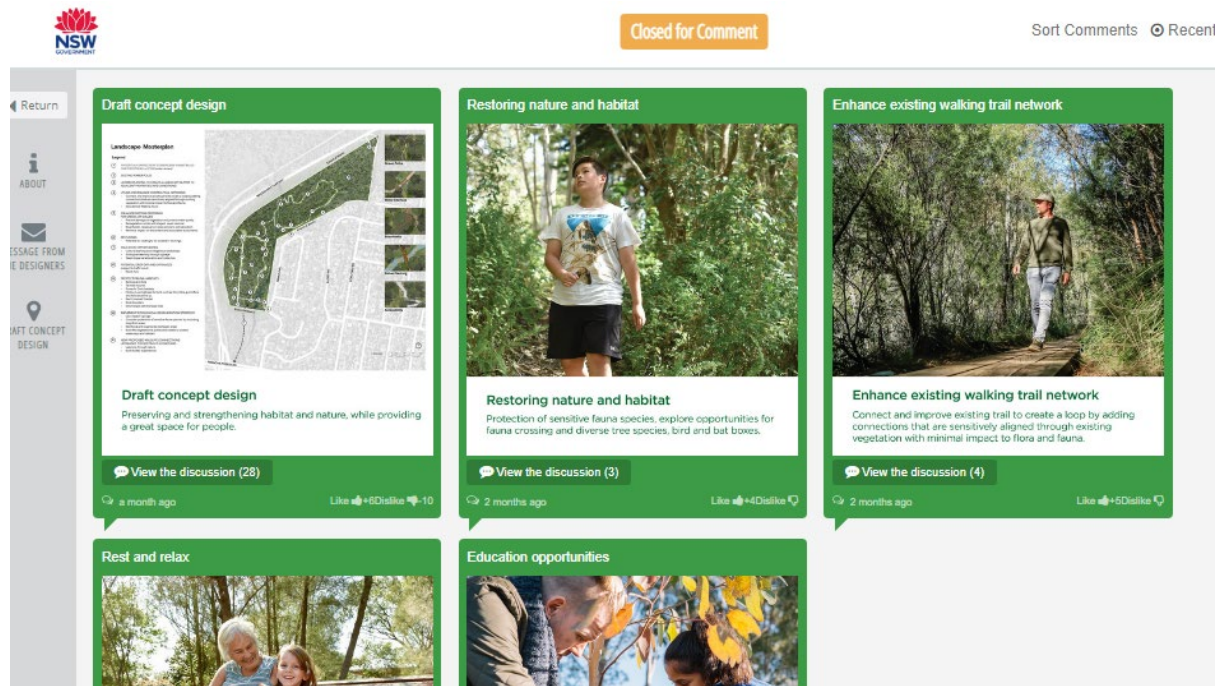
NSW GOVERNMENT

Closed for Comment

Sort Comments Recent

Return

ABOUT

ESSAGE FROM E DESIGNERS

AFT CONCEPT DESIGN

Draft concept design

Landscape Masterplan

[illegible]

Draft concept design

Preserving and strengthening habitat and nature, while providing a great space for people.

View the discussion (28)

a month ago

Like +6 Dislike -10

Restoring nature and habitat

Restoring nature and habitat

Protection of sensitive fauna species, explore opportunities for fauna crossing and diverse tree species, bird and bat boxes.

View the discussion (3)

2 months ago

Like +4 Dislike

Enhance existing walking trail network

Enhance existing walking trail network

Connect and improve existing trail to create a loop by adding connections that are sensitively aligned through existing vegetation with minimal impact to flora and fauna.

View the discussion (4)

2 months ago

Like +5 Dislike

Rest and relax

Education opportunities